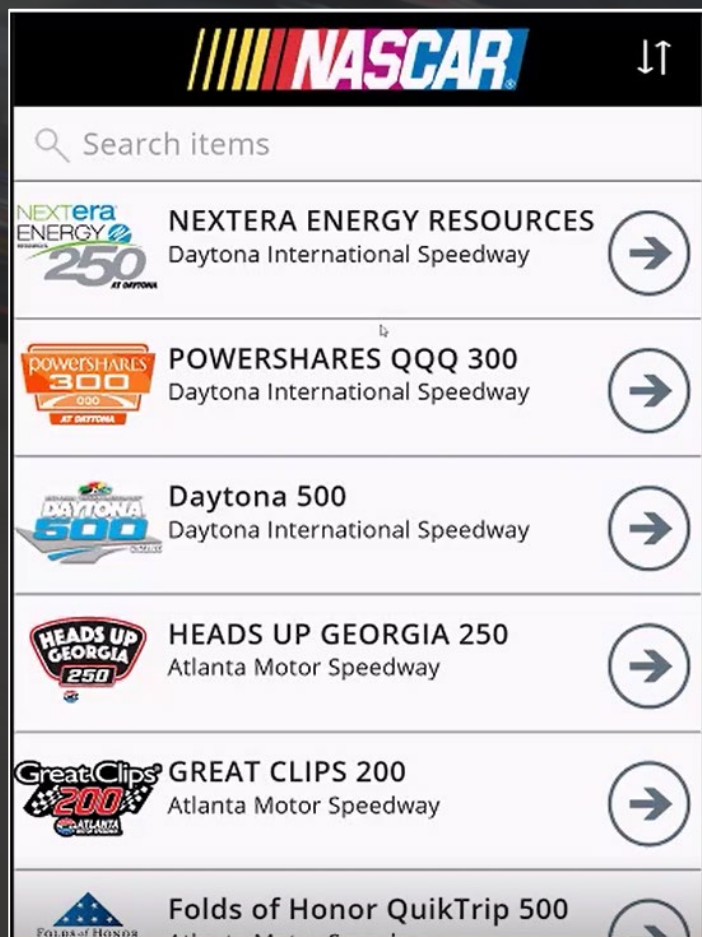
NASCAR

Search items

NEXTera ENERGY 250 AT DAYTONA
NEXTERA ENERGY RESOURCES
Daytona International Speedway

powerSHARES 300 QQQ AT DAYTONA
POWERSHARES QQQ 300
Daytona International Speedway

DAYTONA 500
Daytona 500
Daytona International Speedway

HEADS UP GEORGIA 250
HEADS UP GEORGIA 250
Atlanta Motor Speedway

Great Clips 200 ATLANTA
GREAT CLIPS 200
Atlanta Motor Speedway

FOLDS of HONOR
Folds of Honor QuikTrip 500
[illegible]